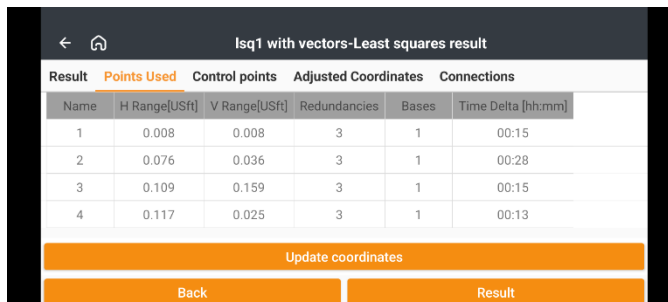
lsq1 with vectors-Least squares result

Result | Points Used | Control points | Adjusted Coordinates | Connections

| Name | H Range[USft] | V Range[USft] | Redundancies | Bases | Time Delta [hh:mm] |
|---|---|---|---|---|---|
| 1 | 0.008 | 0.008 | 3 | 1 | 00:15 |
| 2 | 0.076 | 0.036 | 3 | 1 | 00:28 |
| 3 | 0.109 | 0.159 | 3 | 1 | 00:15 |
| 4 | 0.117 | 0.025 | 3 | 1 | 00:13 |

Update coordinates

Back

Result